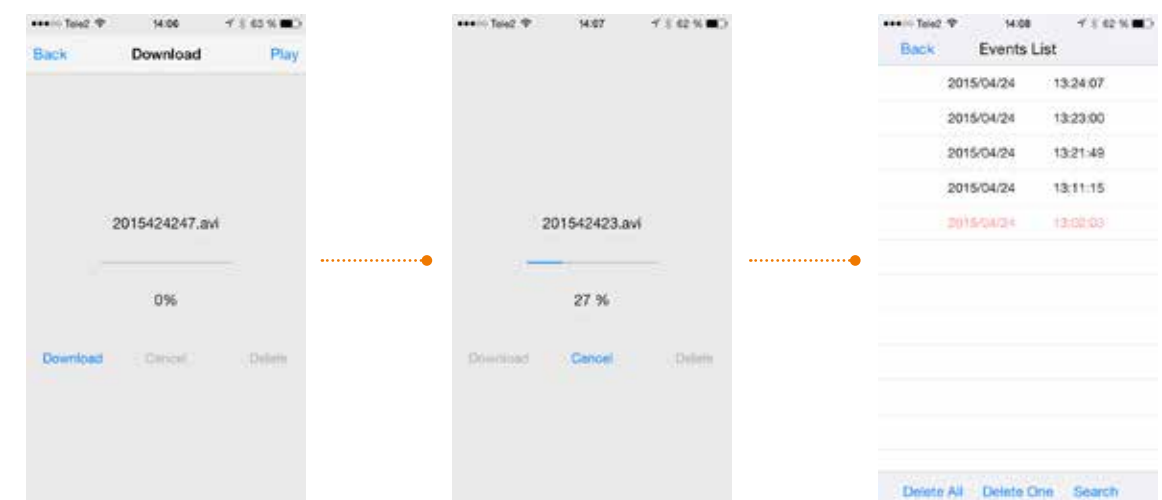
●●●○○ Tele2 14:06 63 %

Back Download Play

2015424247.avi

0%

Download Cancel Delete

●●●○○ Tele2 14:07 62 %

201542423.avi

27 %

Download Cancel Delete

●●●○○ Tele2 14:08 62 %

Back Events List

2015/04/24 13:24:07

2015/04/24 13:23:00

2015/04/24 13:21:49

2015/04/24 13:11:15

2015/04/24 13:02:03

Delete All Delete One Search